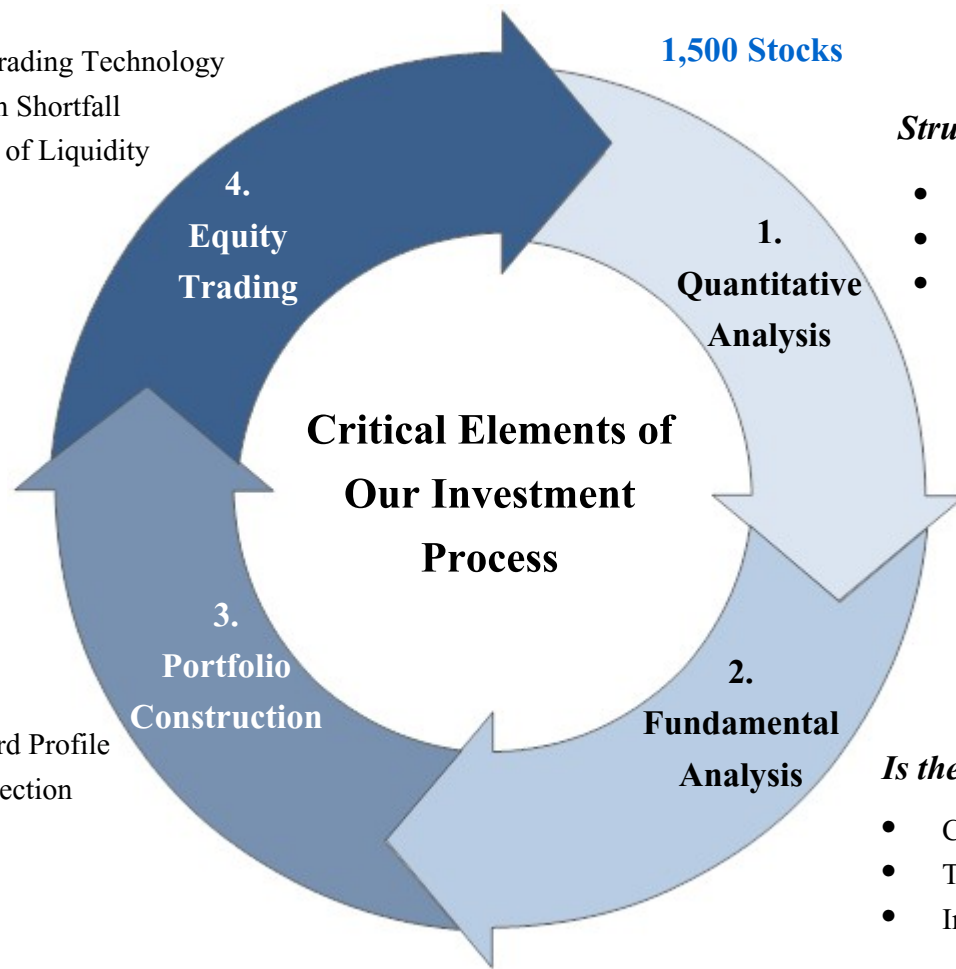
rading Technology
n Shortfall
of Liquidity

1,500 Stocks

Stru

•
•
•

4.
Equity
Trading

1.
Quantitative
Analysis

Critical Elements of Our Investment Process

3.
Portfolio
Construction

2.
Fundamental
Analysis

rd Profile
ection

Is the

• O
• T
• I